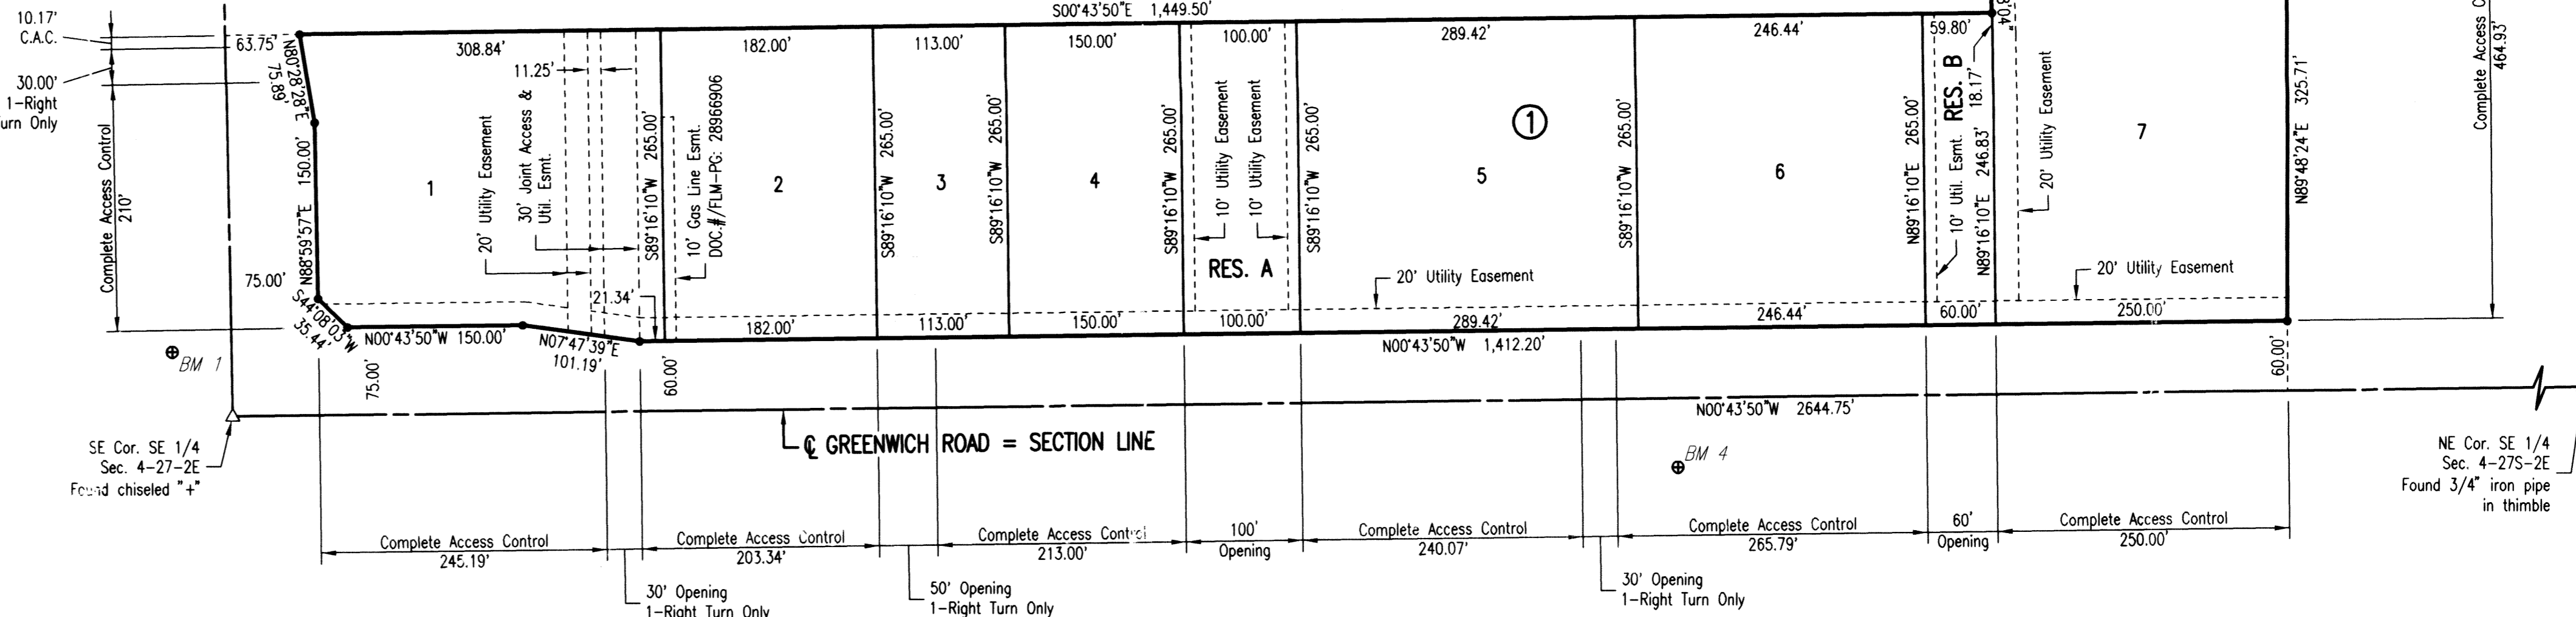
10.17'
C.A.C.
30.00'
1-Right
urn Only
63.75'
N80°28'28"E
75.89'
S00°43'50"E 1,449.50'
308.84'
11.25'
182.00'
113.00'
150.00'
100.00'
289.42'
246.44'
59.80'
Complete Access Control
464.93'
20' Utility Easement
30' Joint Access & Util. Esmt.
S89°16'10"W 265.00'
10' Gas Line Esmt. DOC.#/FLM-PG: 28966906
S89°16'10"W 265.00'
S89°16'10"W 265.00'
S89°16'10"W 265.00'
10' Utility Easement
10' Utility Easement
S89°16'10"W 265.00'
①
S89°16'10"W 265.00'
N89°16'10"E 265.00'
RES. B
18.17'
10' Util. Esmt.
N89°16'10"E 246.83'
20' Utility Easement
N89°48'24"E 325.71'
150.00'
N88°59'57"E
Complete Access Control
210'
1
2
3
4
5
6
7
RES. A
20' Utility Easement
20' Utility Easement
75.00'
21.34'
S44°08'03"W
35.44'
182.00'
113.00'
150.00'
100.00'
289.42'
246.44'
60.00'
250.00'
N00°43'50"W 150.00'
N07°47'39"E
101.19'
N00°43'50"W 1,412.20'
BM 1
75.00'
60.00'
60.00'
N00°43'50"W 2644.75'
℄ GREENWICH ROAD = SECTION LINE
SE Cor. SE 1/4
Sec. 4-27-2E
Found chiseled "+"
BM 4
NE Cor. SE 1/4
Sec. 4-27S-2E
Found 3/4" iron pipe
in thimble
Complete Access Control
245.19'
Complete Access Control
203.34'
Complete Access Control
213.00'
100'
Opening
Complete Access Control
240.07'
Complete Access Control
265.79'
60'
Opening
Complete Access Control
250.00'
30' Opening
1-Right Turn Only
50' Opening
1-Right Turn Only
30' Opening
1-Right Turn Only